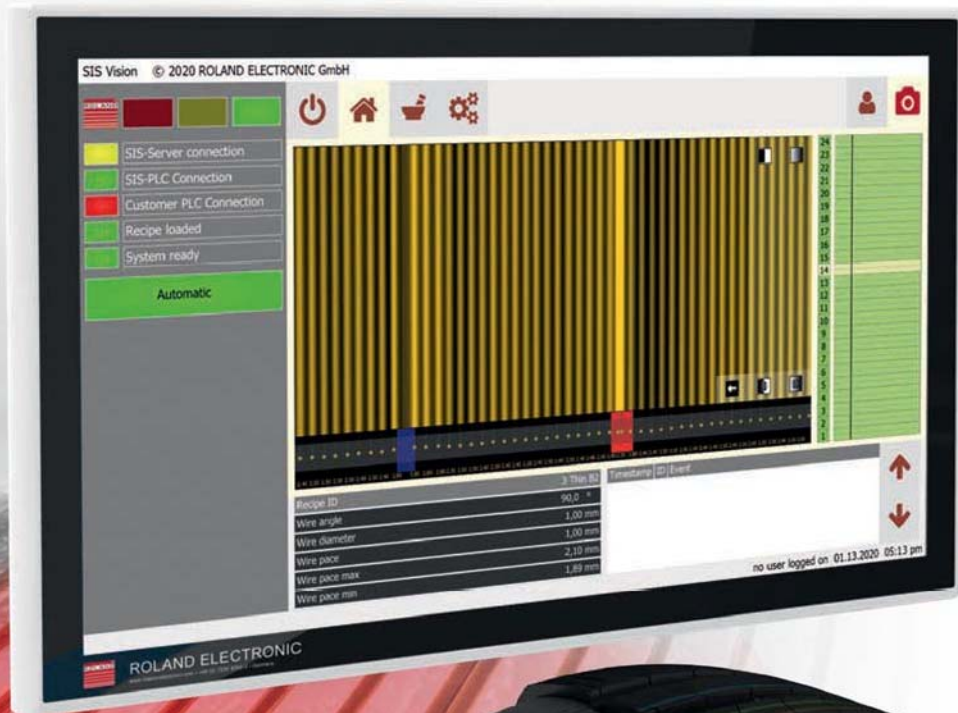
SIS Vision © 2020 ROLAND ELECTRONIC GmbH

SIS-Server connection
SIS-PLC Connection
Customer PLC Connection
Recipe loaded
System ready

Automatic

24
23
22
21
20
19
18
17
16
15
14
13
12
11
10
9
8
7
6
5
4
3
2
1

| | 3 Thin 82 |
|---|---|
| Recipe ID | 90,0 ° |
| Wire angle | 1,00 mm |
| Wire diameter | 1,00 mm |
| Wire pace | 2,10 mm |
| Wire pace max | 1,89 mm |
| Wire pace min | |

Timestamp | ID | Event

no user logged on 01.13.2020 05:13 pm

ROLAND ELECTRONIC